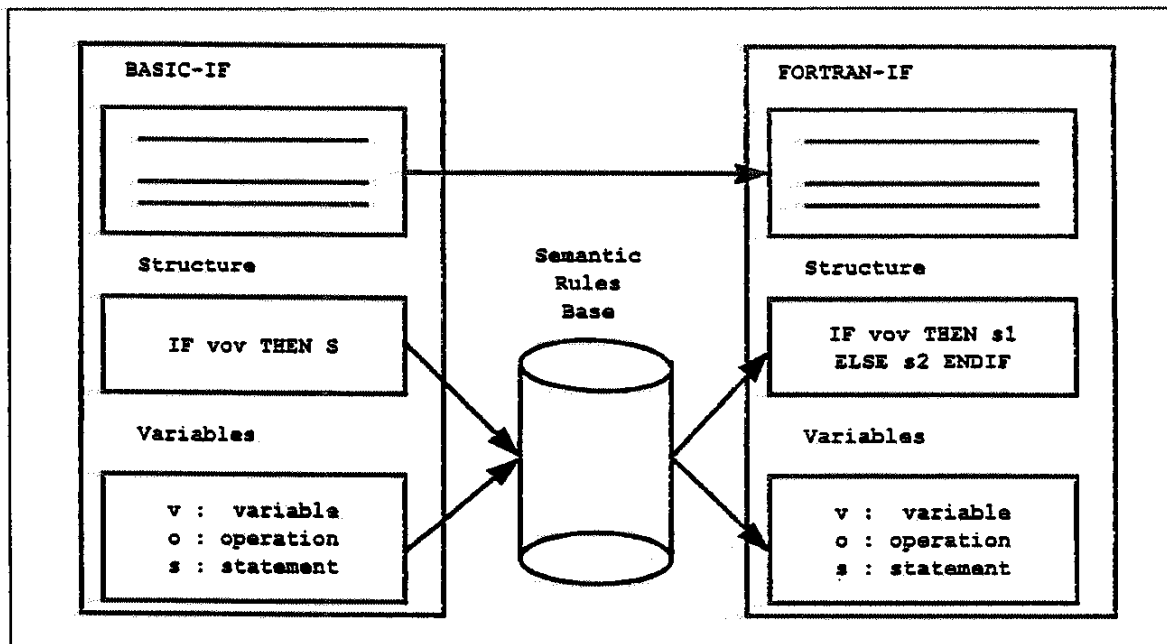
BASIC-IF

Structure

IF vov THEN S

Variables

v : variable
o : operation
s : statement

Semantic Rules Base

FORTRAN-IF

Structure

IF vov THEN s1 ELSE s2 ENDIF

Variables

v : variable
o : operation
s : statement